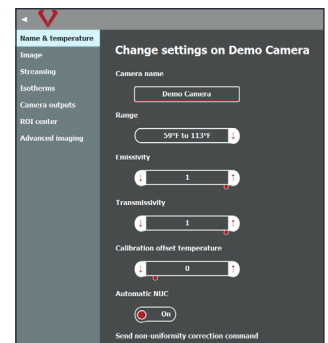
Name & temperature
Image
Streaming
Isotherms
Camera outputs
ROI center
Advanced imaging

Change settings on Demo Camera

Camera name

Demo Camera

Range

59°F to 113°F

Emissivity

1

Transmissivity

1

Calibration offset temperature

0

Automatic NUC

On

Send non-uniformity correction command